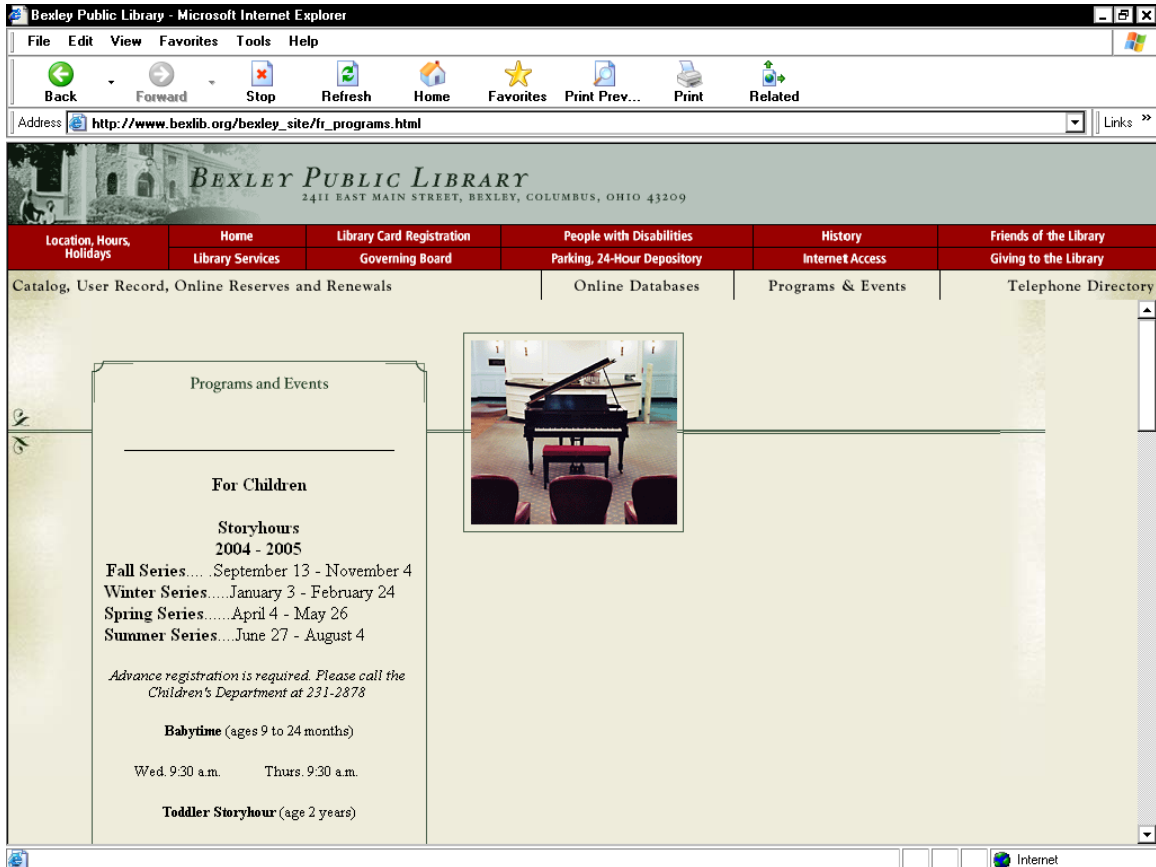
Bexley Public Library - Microsoft Internet Explorer

File Edit View Favorites Tools Help

Back Forward Stop Refresh Home Favorites Print Prev... Print Related

Address http://www.bexlib.org/bexley_site/fr_programs.html

Links »

BEXLEY PUBLIC LIBRARY
2411 EAST MAIN STREET, BEXLEY, COLUMBUS, OHIO 43209

Location, Hours, Holidays
Home
Library Card Registration
People with Disabilities
History
Friends of the Library
Library Services
Governing Board
Parking, 24-Hour Depository
Internet Access
Giving to the Library

Catalog, User Record, Online Reserves and Renewals
Online Databases
Programs & Events
Telephone Directory

Programs and Events

For Children

Storyhours
2004 - 2005
Fall Series.... .September 13 - November 4
Winter Series.....January 3 - February 24
Spring Series......April 4 - May 26
Summer Series....June 27 - August 4

Advance registration is required. Please call the Children's Department at 231-2878

Babytime (ages 9 to 24 months)

Wed. 9:30 a.m. Thurs. 9:30 a.m.

Toddler Storyhour (age 2 years)

Internet